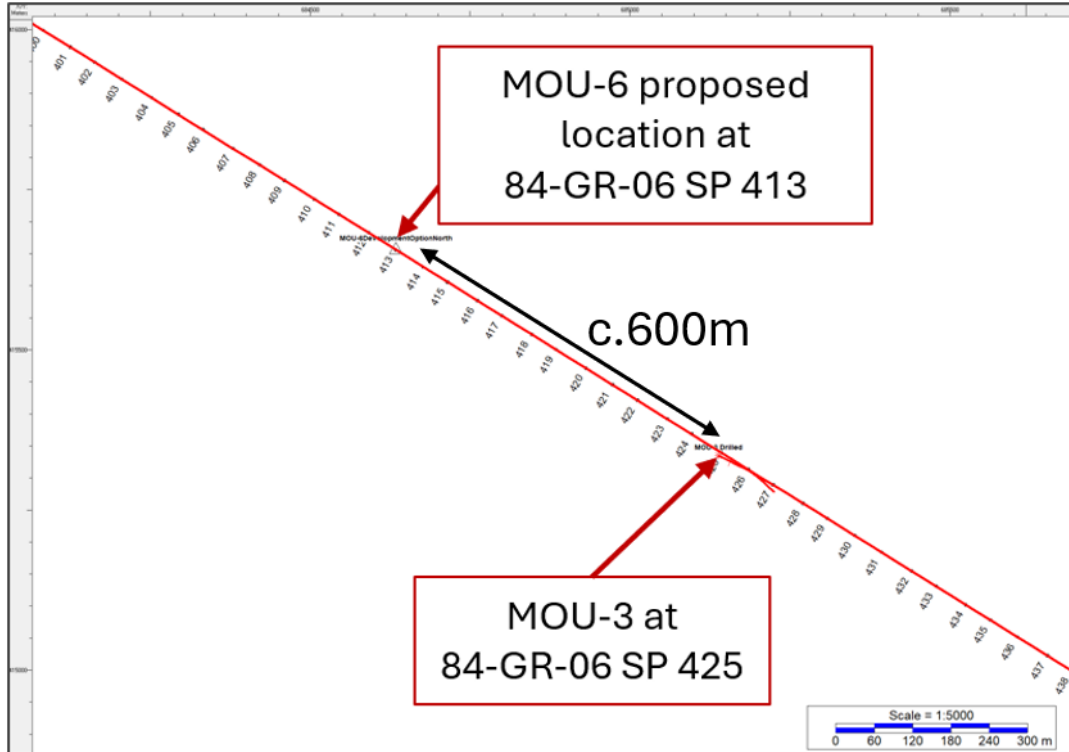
MOU-6 proposed location at 84-GR-06 SP 413

400
401
402
403
404
405
406
407
408
409
410
411
412
413
MOU-6DevelopmentOptionNorth
414
415
416
417
418
419
420
421
422
423
424
MOU-3 Drilled
426
427
428
429
430
431
432
433
434
435
436
437
438

c.600m

MOU-3 at 84-GR-06 SP 425

Scale = 1:5000
0 60 120 180 240 300 m